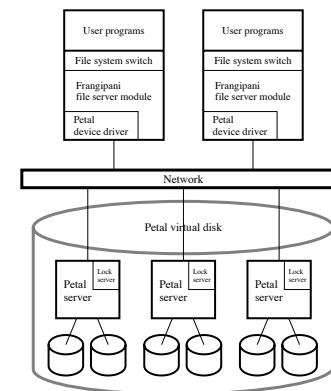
User programs

File system switch

Frangipani file server module

Petal device driver

User programs

File system switch

Frangipani file server module

Petal device driver

Network

Petal virtual disk

Petal server

Lock server

Petal server

Lock server

Petal server

Lock server